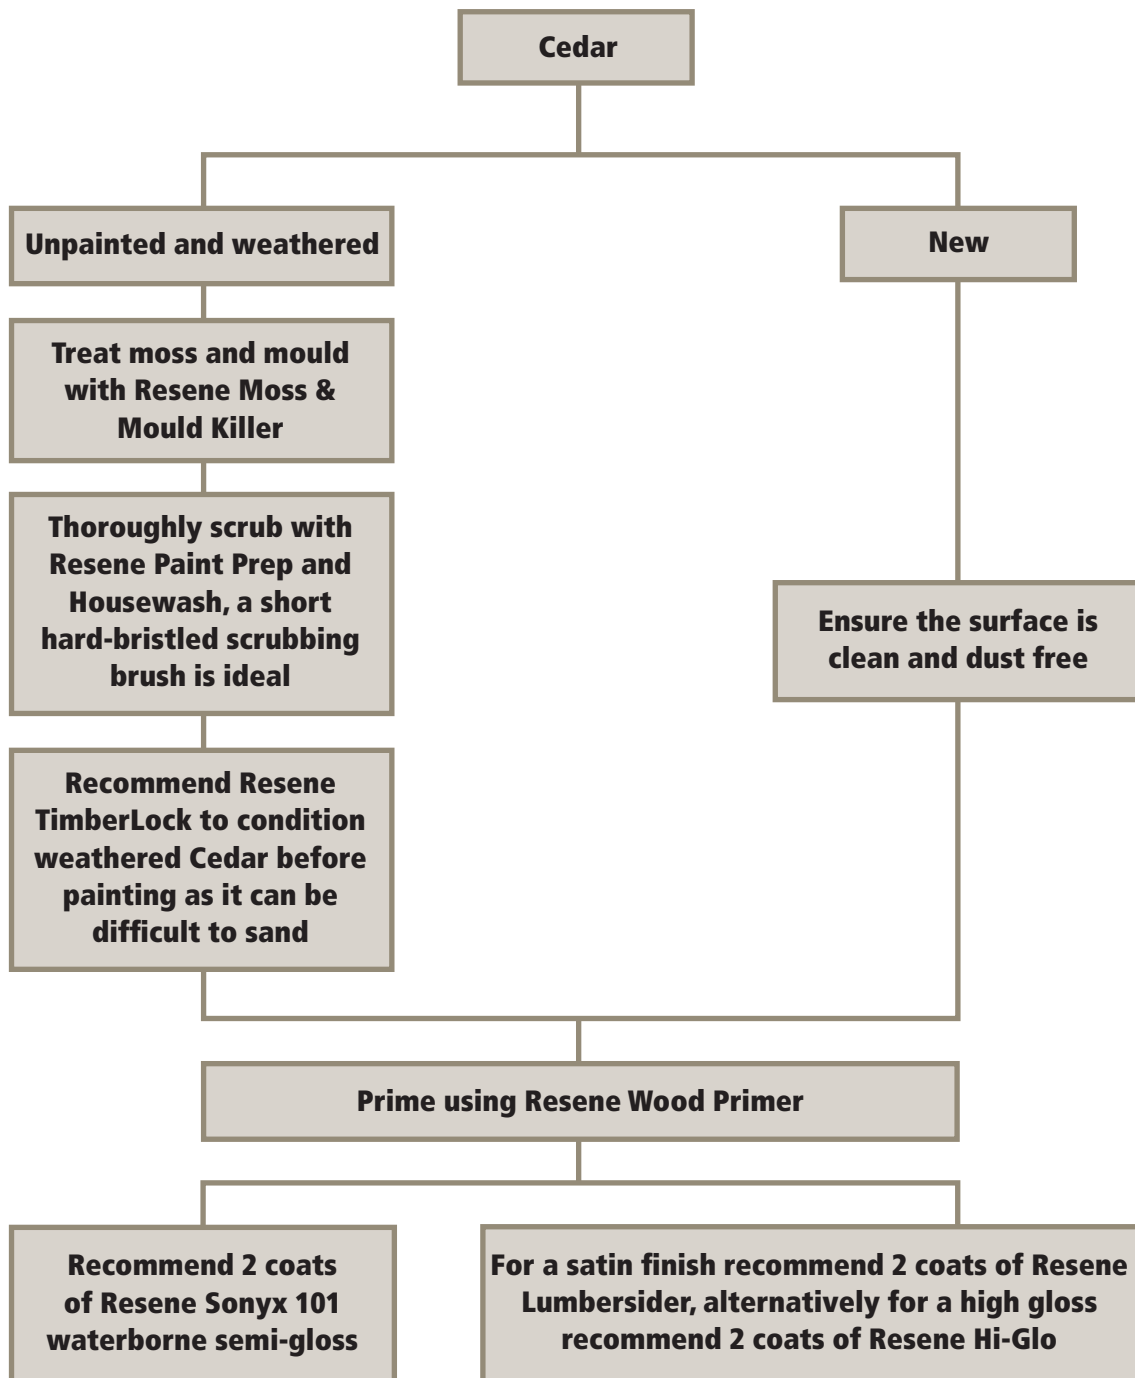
Cedar

Unpainted and weathered

Treat moss and mould with Resene Moss & Mould Killer

Thoroughly scrub with Resene Paint Prep and Housewash, a short hard-bristled scrubbing brush is ideal

Recommend Resene TimberLock to condition weathered Cedar before painting as it can be difficult to sand

New

Ensure the surface is clean and dust free

Prime using Resene Wood Primer

Recommend 2 coats of Resene Sonyx 101 waterborne semi-gloss

For a satin finish recommend 2 coats of Resene Lumbersider, alternatively for a high gloss recommend 2 coats of Resene Hi-Glo